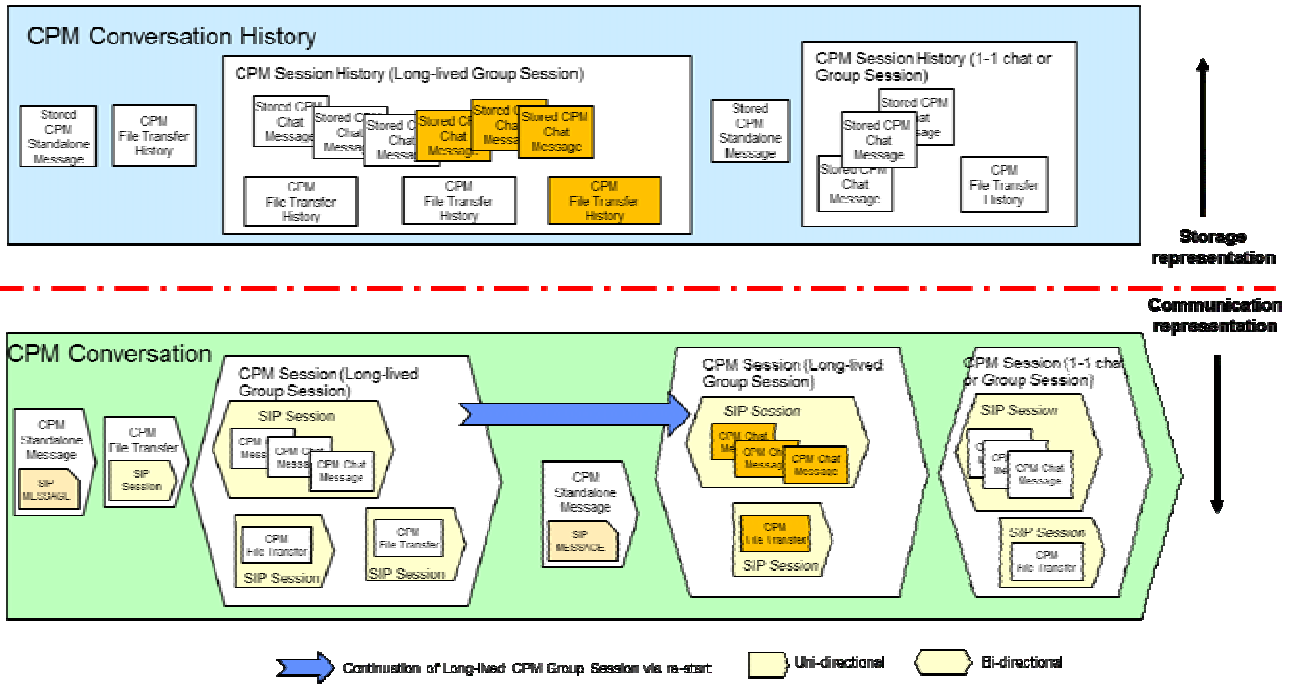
CPM Conversation History

Stored CPM Standalone Message

CPM File Transfer History

CPM Session History (Long-lived Group Session)

Stored CPM Chat Message

Stored CPM Chat Message

Stored CPM Chat Message

Stored CPM Chat Message

Stored CPM Chat Message

Stored CPM Chat Message

CPM File Transfer History

CPM File Transfer History

CPM File Transfer History

Stored CPM Standalone Message

CPM Session History (1-1 chat or Group Session)

Stored CPM Chat Message

Stored CPM Chat Message

Stored CPM Chat Message

CPM File Transfer History

Storage representation

Communication representation

CPM Conversation

CPM Standalone Message

SIP MESSAGE

CPM File Transfer

SIP Session

CPM Session (Long-lived Group Session)

SIP Session

CPM Chat Message

CPM Chat Message

CPM Chat Message

CPM File Transfer

SIP Session

CPM File Transfer

SIP Session

CPM Standalone Message

SIP MESSAGE

CPM Session (Long-lived Group Session)

SIP Session

CPM Chat Message

CPM Chat Message

CPM Chat Message

CPM File Transfer

SIP Session

CPM Session (1-1 chat or Group Session)

SIP Session

CPM Chat Message

CPM Chat Message

CPM Chat Message

SIP Session

CPM File Transfer

Continuation of Long-lived CPM Group Session via re-start

Uni-directional

Bi-directional